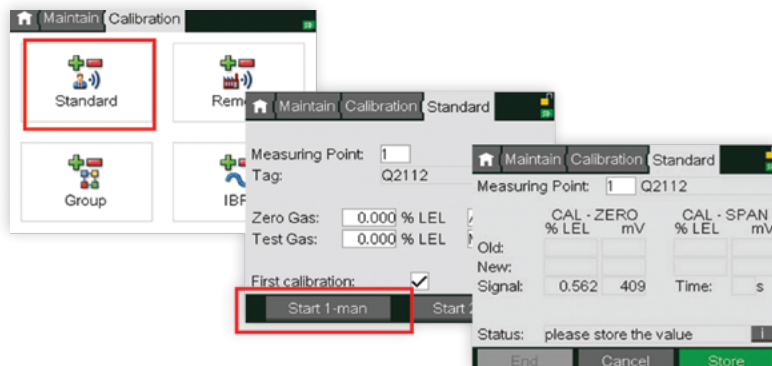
Maintain Calibration

Standard

Rem

Group

IBR

Maintain Calibration Standard

Measuring Point: 1
Tag: Q2112

Zero Gas: 0.000 % LEL
Test Gas: 0.000 % LEL

First calibration: ✓

Start 1-man
Start 2

Maintain Calibration Standard

Measuring Point: 1 Q2112

CAL - ZERO
% LEL mV

CAL - SPAN
% LEL mV

Old:
New:
Signal: 0.562 409
Time: s

Status: please store the value
i

End
Cancel
Store